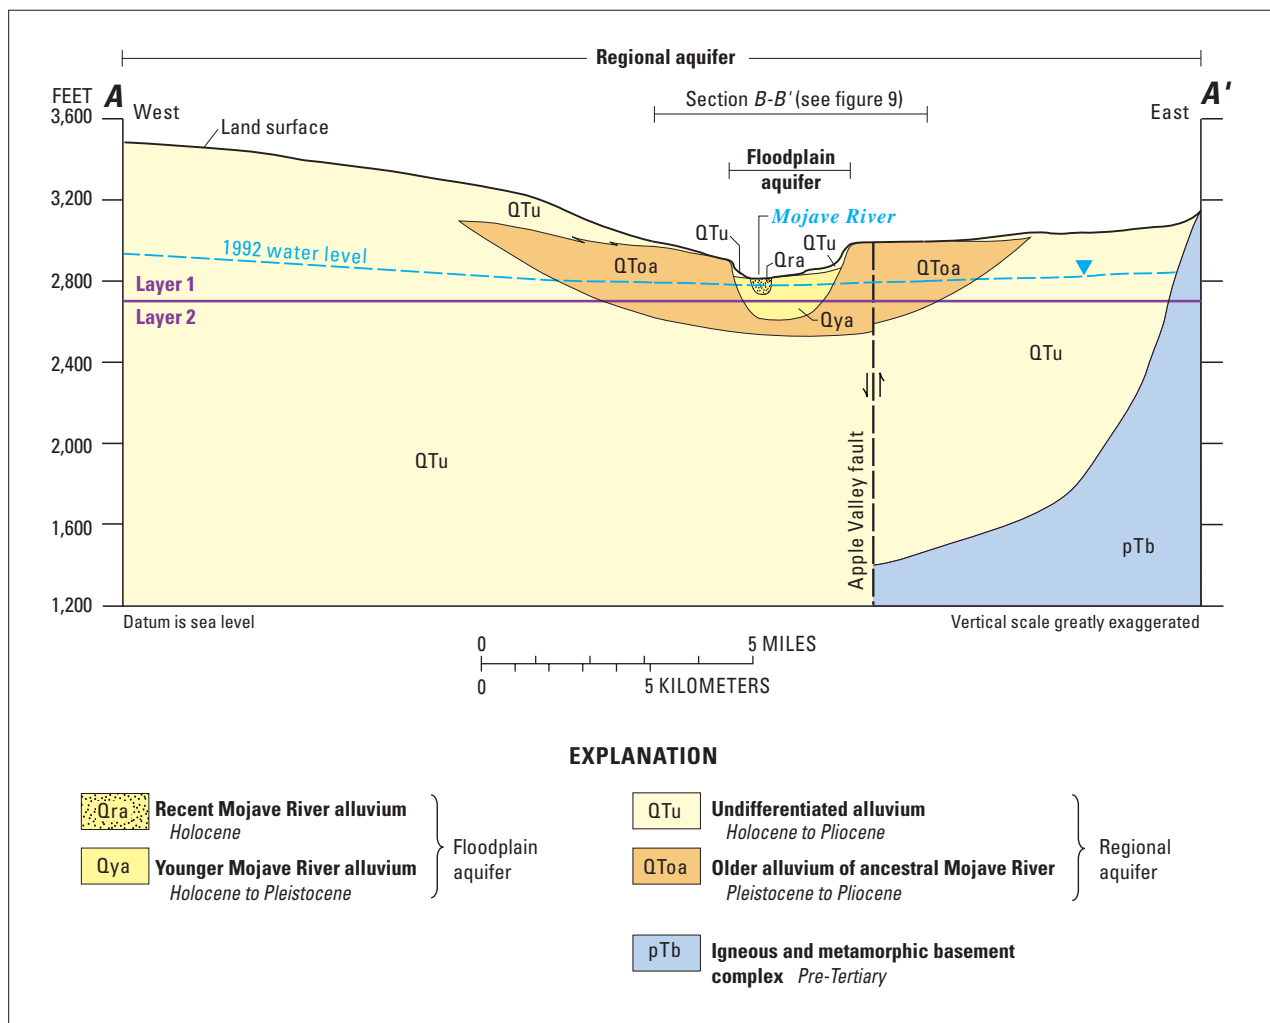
Regional aquifer

FEET A
3,600
West

A′
East

Section B-B′ (see figure 9)

Land surface

Floodplain aquifer

3,200

2,800

2,400

2,000

1,600

1,200

QTu
QTu
QTu
Mojave River
Qra
QToa
QToa
1992 water level
Layer 1
Layer 2
Qya
QTu
QTu
Apple Valley fault
pTb

Datum is sea level
Vertical scale greatly exaggerated

0 5 MILES
0 5 KILOMETERS

EXPLANATION

Qra Recent Mojave River alluvium
Holocene

Qya Younger Mojave River alluvium
Holocene to Pleistocene

Floodplain aquifer

QTu Undifferentiated alluvium
Holocene to Pliocene

QToa Older alluvium of ancestral Mojave River
Pleistocene to Pliocene

Regional aquifer

pTb Igneous and metamorphic basement complex Pre-Tertiary